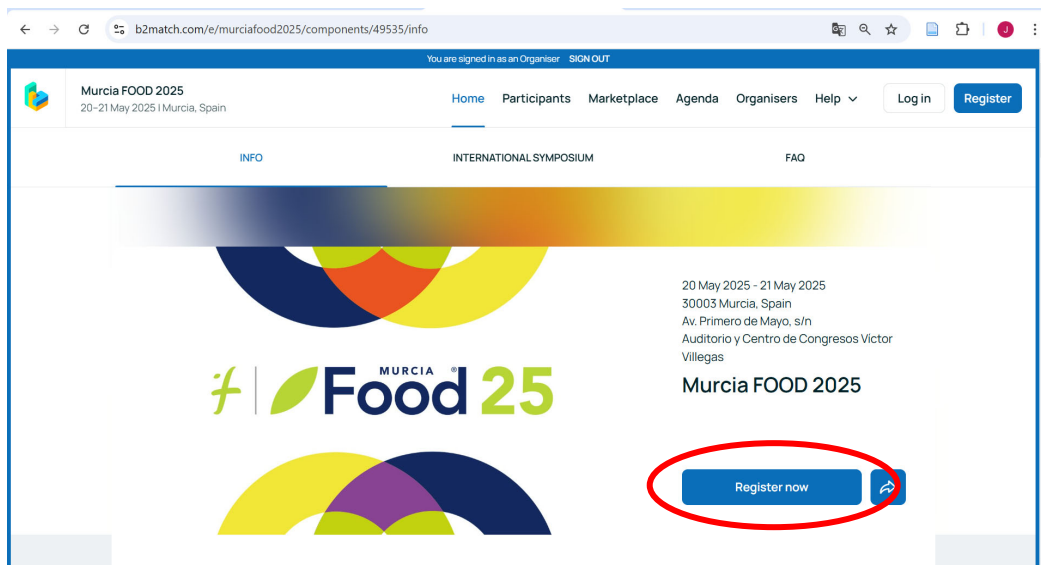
b2match.com/e/murciafood2025/components/49535/info

J

You are signed in as an Organiser SIGN OUT

Murcia FOOD 2025
20–21 May 2025 | Murcia, Spain

Home Participants Marketplace Agenda Organisers Help

Log in Register

INFO INTERNATIONAL SYMPOSIUM FAQ

MURCIA Food 25

20 May 2025 - 21 May 2025
30003 Murcia, Spain
Av. Primero de Mayo, s/n
Auditorio y Centro de Congresos Victor Villegas

Murcia FOOD 2025

Register now